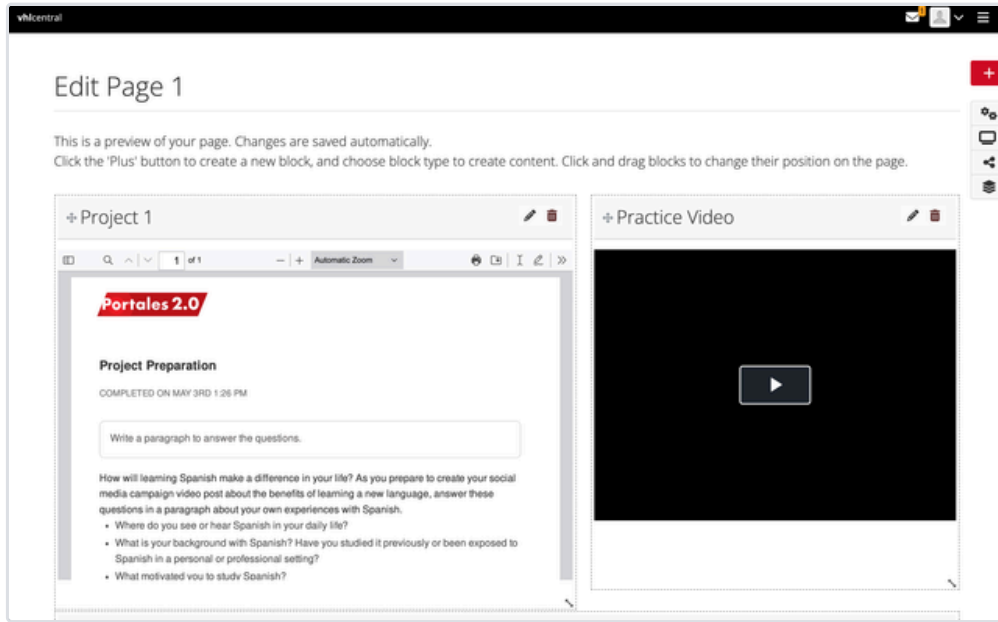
vhlcentral

Edit Page 1

This is a preview of your page. Changes are saved automatically.
Click the 'Plus' button to create a new block, and choose block type to create content. Click and drag blocks to change their position on the page.

Project 1

1 of 1

Automatic Zoom

Portales 2.0

Project Preparation

COMPLETED ON MAY 3RD 1:26 PM

Write a paragraph to answer the questions.

How will learning Spanish make a difference in your life? As you prepare to create your social media campaign video post about the benefits of learning a new language, answer these questions in a paragraph about your own experiences with Spanish.

- Where do you see or hear Spanish in your daily life?
- What is your background with Spanish? Have you studied it previously or been exposed to Spanish in a personal or professional setting?
- What motivated you to study Spanish?

Practice Video